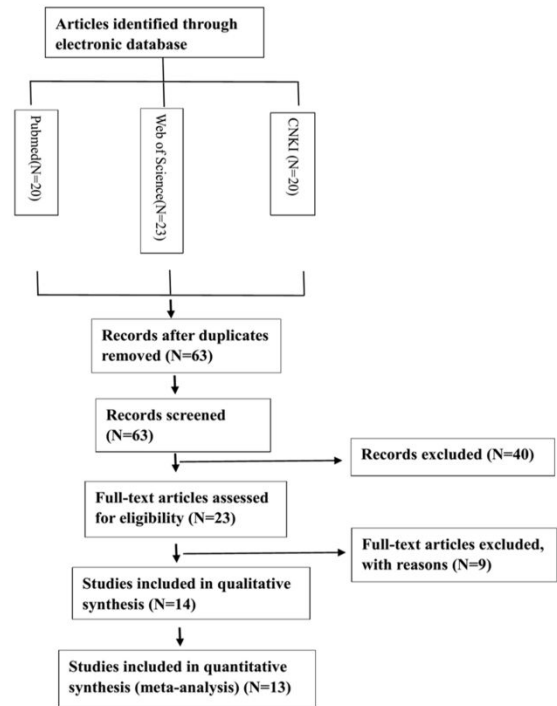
Articles identified through electronic database

Pubmed(N=20)

Web of Science(N=23)

CNKI (N=20)

Records after duplicates removed (N=63)

Records screened (N=63)

Records excluded (N=40)

Full-text articles assessed for eligibility (N=23)

Full-text articles excluded, with reasons (N=9)

Studies included in qualitative synthesis (N=14)

Studies included in quantitative synthesis (meta-analysis) (N=13)